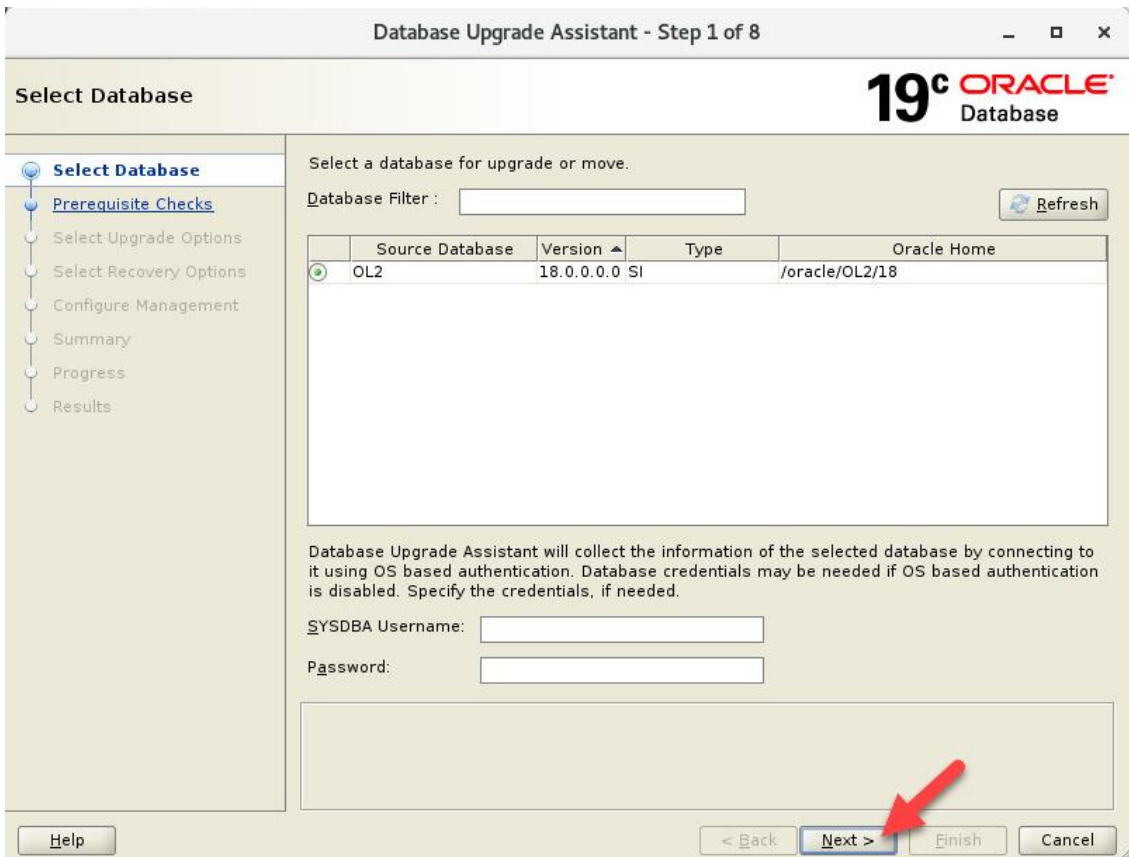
Database Upgrade Assistant - Step 1 of 8

Select Database

19c ORACLE Database

Select Database
Prerequisite Checks
Select Upgrade Options
Select Recovery Options
Configure Management
Summary
Progress
Results

Select a database for upgrade or move.

Database Filter :

Refresh

| | Source Database | Version ▲ | Type | Oracle Home |
|---|---|---|---|---|
| ◉ | OL2 | 18.0.0.0.0 | SI | /oracle/OL2/18 |

Database Upgrade Assistant will collect the information of the selected database by connecting to it using OS based authentication. Database credentials may be needed if OS based authentication is disabled. Specify the credentials, if needed.

SYSDBA Username:

Password:

Help

< Back

Next >

Finish

Cancel